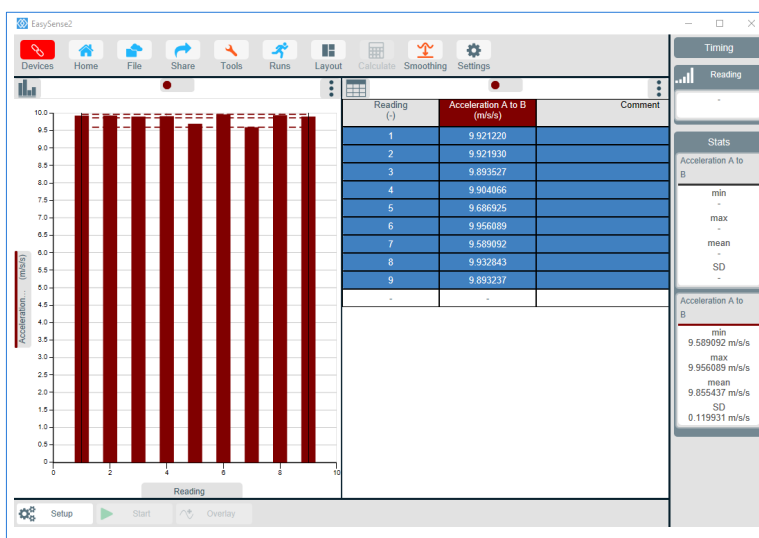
EasySense2

Devices Home File Share Tools Runs Layout Calculate Smoothing Settings

Timing

Reading

-

10.0
9.5
9.0
8.5
8.0
7.5
7.0
6.5
6.0
5.5
5.0
4.5
4.0
3.5
3.0
2.5
2.0
1.5
1.0
0.5
0

0 2 4 6 8 10

Acceleration... (m/s/s)

Reading

| Reading (-) | Acceleration A to B (m/s/s) | Comment |
|---|---|---|
| 1 | 9.921220 | |
| 2 | 9.921930 | |
| 3 | 9.893527 | |
| 4 | 9.904066 | |
| 5 | 9.686925 | |
| 6 | 9.956089 | |
| 7 | 9.589092 | |
| 8 | 9.932843 | |
| 9 | 9.893237 | |
| - | - | |

Stats

Acceleration A to B

min
-
max
-
mean
-
SD
-

Acceleration A to B

min
9.589092 m/s/s
max
9.956089 m/s/s
mean
9.855437 m/s/s
SD
0.119931 m/s/s

Setup Start Overlay